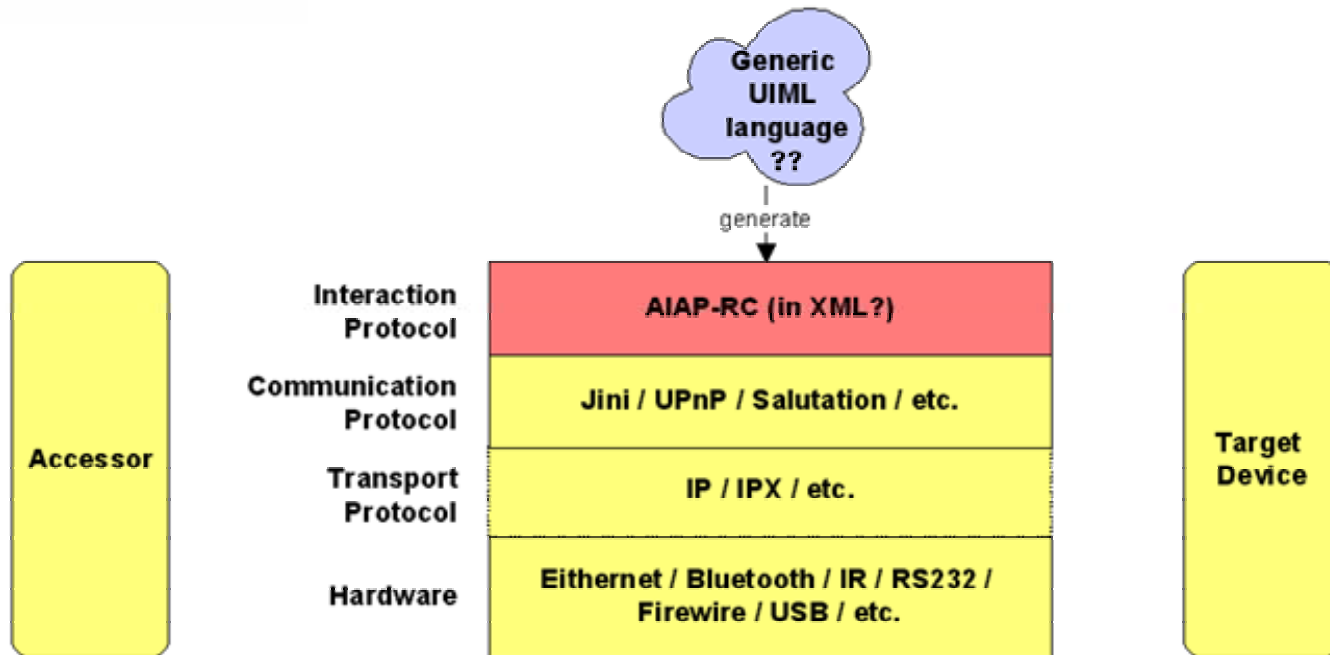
Generic UIML language ??

generate

Accessor

Interaction Protocol

AIAP-RC (in XML?)

Communication Protocol

Jini / UPnP / Salutation / etc.

Transport Protocol

IP / IPX / etc.

Hardware

Eithernet / Bluetooth / IR / RS232 / Firewire / USB / etc.

Target Device